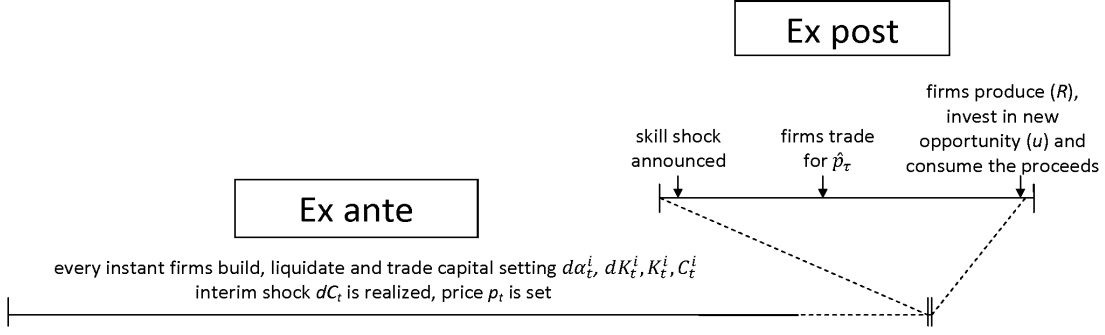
Ex post

skill shock announced

firms trade for $\hat{p}_\tau$

firms produce ($R$), invest in new opportunity ($u$) and consume the proceeds

Ex ante

every instant firms build, liquidate and trade capital setting $d\alpha_t^i$, $dK_t^i, K_t^i, C_t^i$
interim shock $dC_t$ is realized, price $p_t$ is set